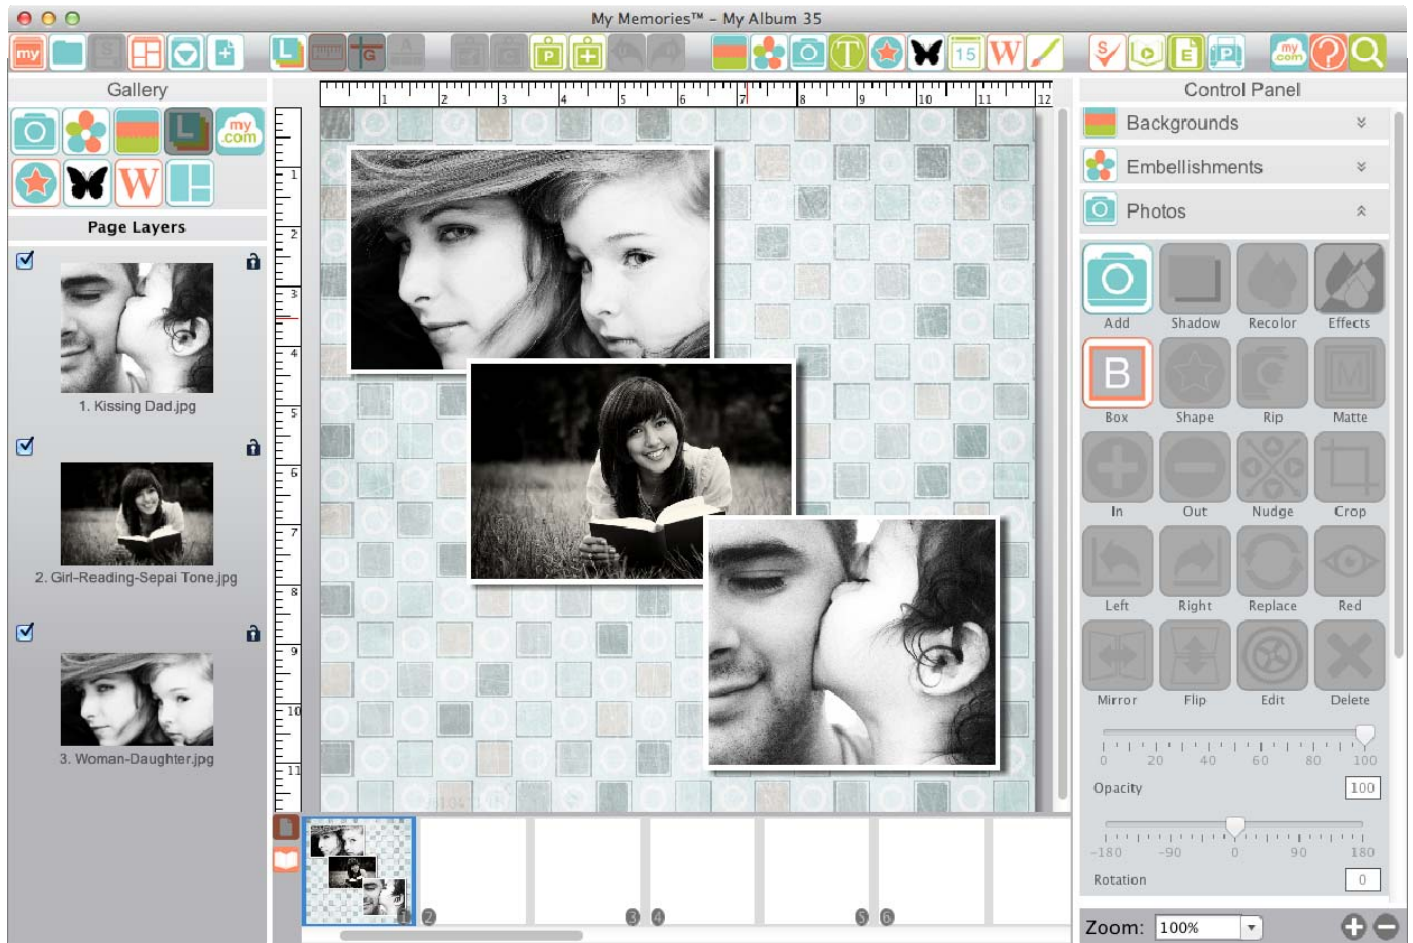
My Memories™ – My Album 35

Gallery

Page Layers

1. Kissing Dad.jpg

2. Girl-Reading-Sepai Tone.jpg

3. Woman-Daughter.jpg

1 2 3 4 5 6 7 8 9 10 11 12

Control Panel

Backgrounds

Embellishments

Photos

Add
Shadow
Recolor
Effects
Box
Shape
Rip
Matte
In
Out
Nudge
Crop
Left
Right
Replace
Red
Mirror
Flip
Edit
Delete

0 20 40 60 80 100

Opacity 100

-180 -90 0 90 180

Rotation 0

Zoom: 100%

1 2 3 4 5 6